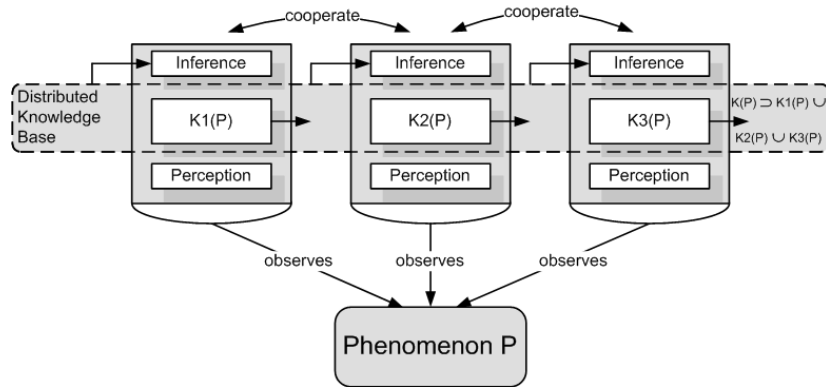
cooperate

cooperate

Inference

Inference

Inference

Distributed Knowledge Base

K1(P)

K2(P)

K3(P)

$K(P) \supset K1(P) \cup K2(P) \cup K3(P)$

Perception

Perception

Perception

observes

observes

observes

Phenomenon P